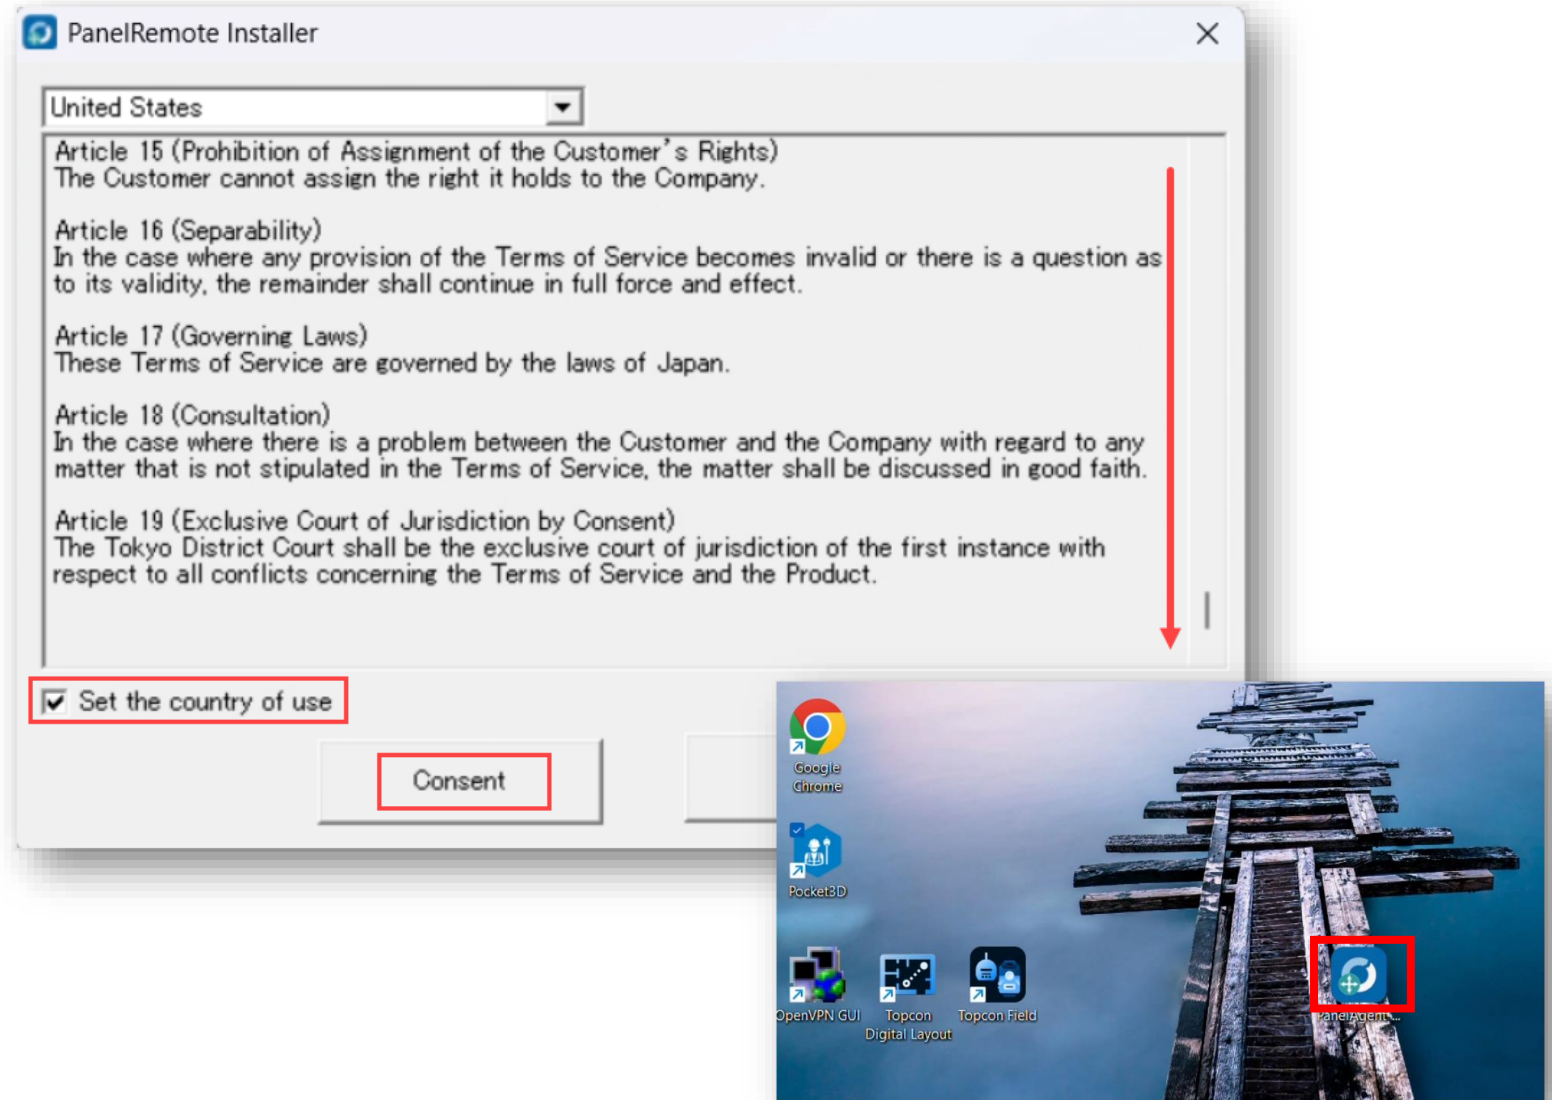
PanelRemote Installer

United States

Article 15 (Prohibition of Assignment of the Customer's Rights)
The Customer cannot assign the right it holds to the Company.

Article 16 (Separability)
In the case where any provision of the Terms of Service becomes invalid or there is a question as to its validity, the remainder shall continue in full force and effect.

Article 17 (Governing Laws)
These Terms of Service are governed by the laws of Japan.

Article 18 (Consultation)
In the case where there is a problem between the Customer and the Company with regard to any matter that is not stipulated in the Terms of Service, the matter shall be discussed in good faith.

Article 19 (Exclusive Court of Jurisdiction by Consent)
The Tokyo District Court shall be the exclusive court of jurisdiction of the first instance with respect to all conflicts concerning the Terms of Service and the Product.

Set the country of use

Consent

Google Chrome

Pocket3D

OpenVPN GUI

Topcon Digital Layout

Topcon Field

PanelAgent...